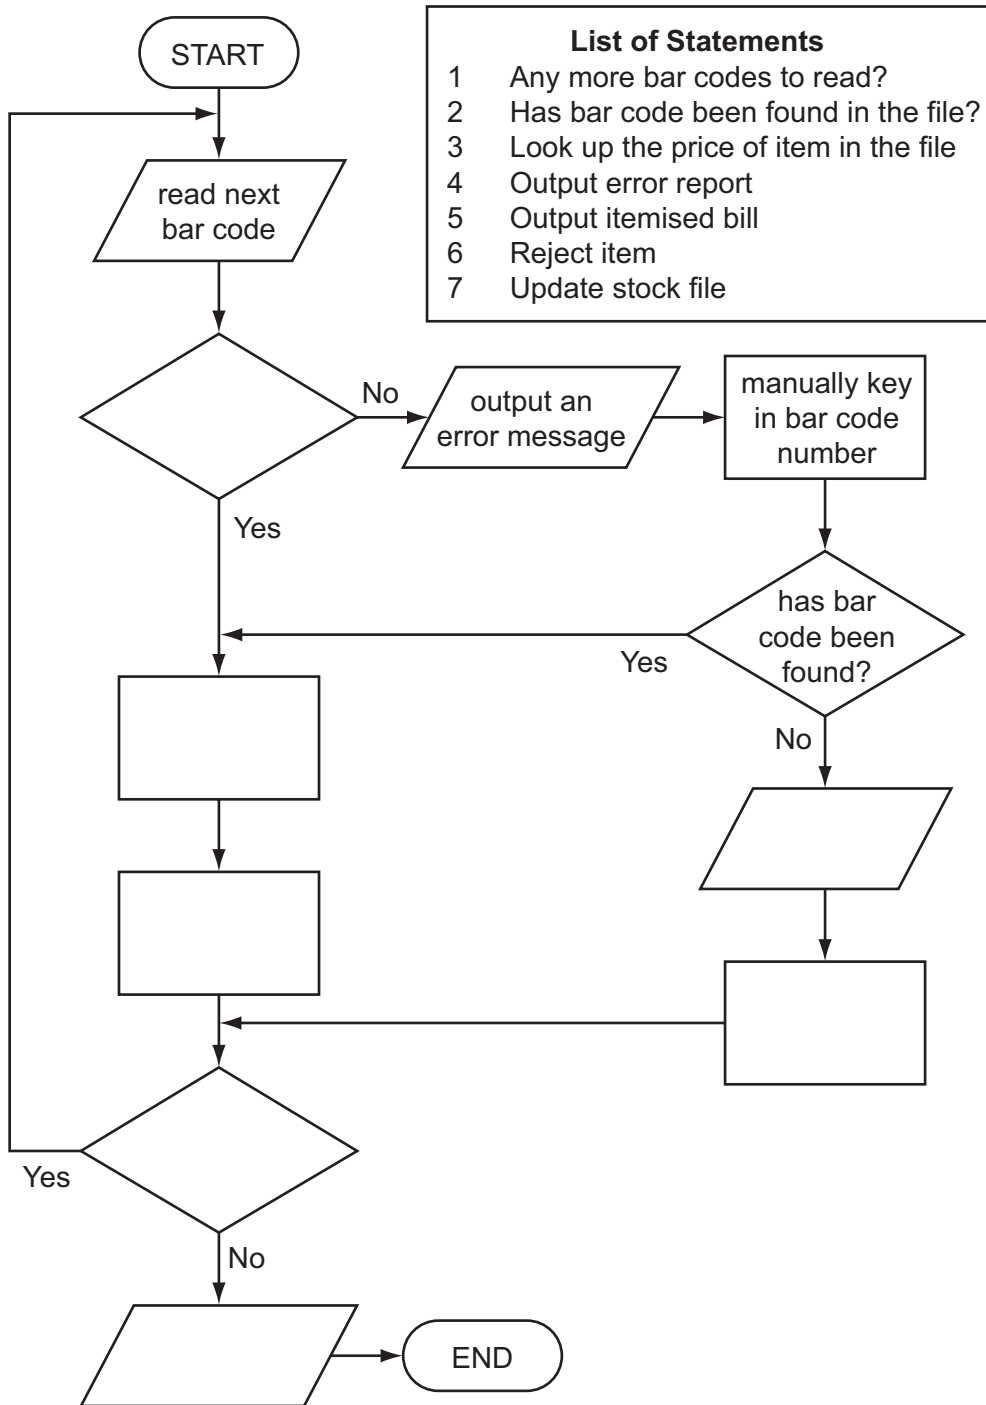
START

read next bar code

No

output an error message

manually key in bar code number

Yes

has bar code been found?

Yes

No

Yes

No

END

**List of Statements**
1 Any more bar codes to read?
2 Has bar code been found in the file?
3 Look up the price of item in the file
4 Output error report
5 Output itemised bill
6 Reject item
7 Update stock file